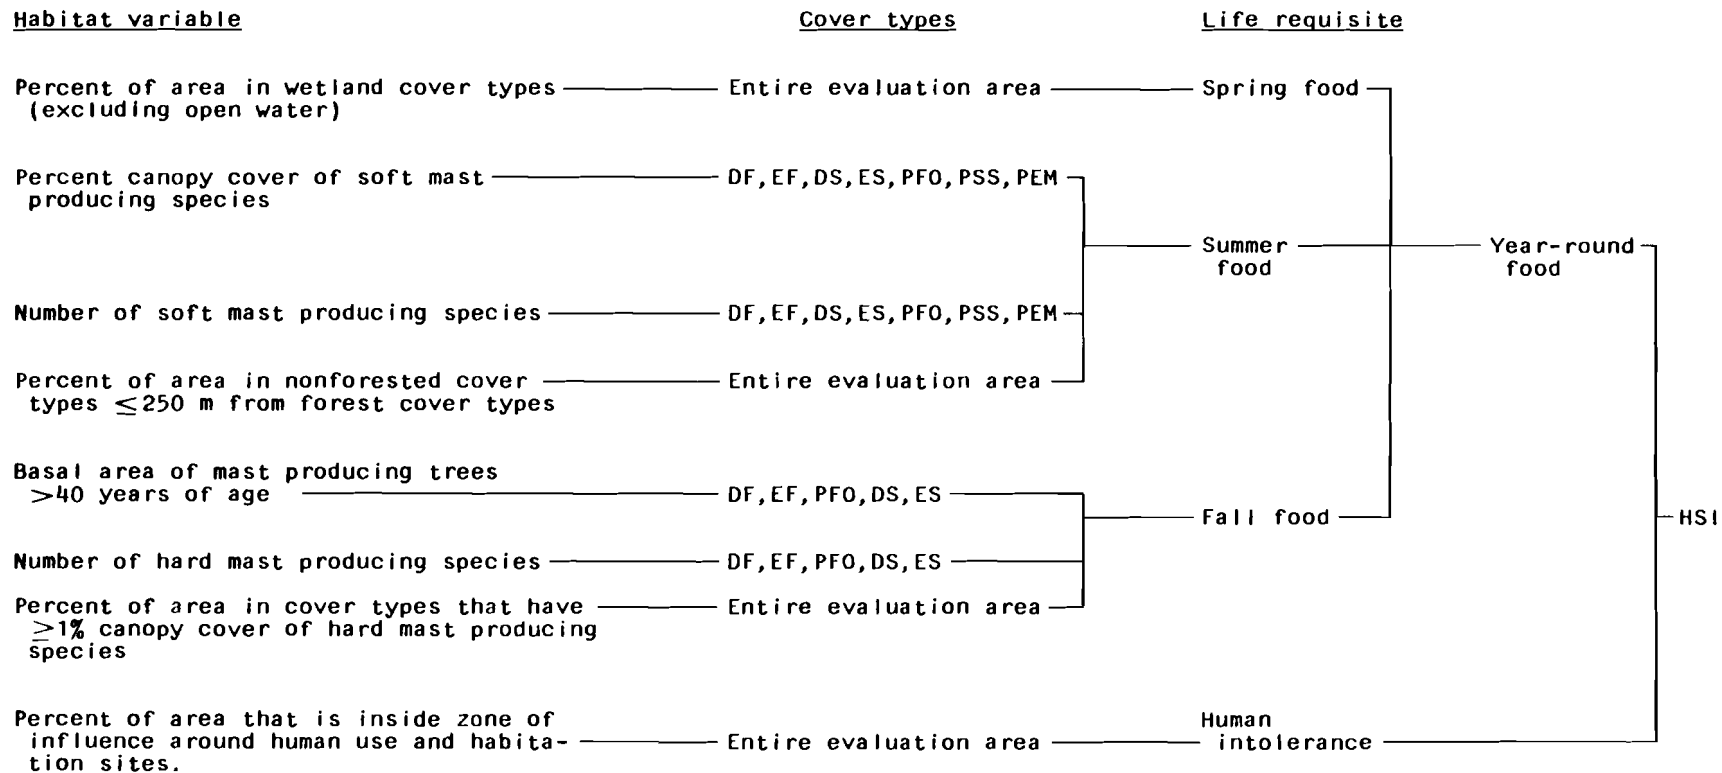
Habitat variable

Cover types

Life requisite

Percent of area in wetland cover types (excluding open water)

Entire evaluation area

Spring food

Percent canopy cover of soft mast producing species

DF, EF, DS, ES, PFO, PSS, PEM

Summer food

Year-round food

Number of soft mast producing species

DF, EF, DS, ES, PFO, PSS, PEM

Percent of area in nonforested cover types $\leq 250$ m from forest cover types

Entire evaluation area

Basal area of mast producing trees $>40$ years of age

DF, EF, PFO, DS, ES

Fall food

HSI

Number of hard mast producing species

DF, EF, PFO, DS, ES

Percent of area in cover types that have $\geq 1\%$ canopy cover of hard mast producing species

Entire evaluation area

Percent of area that is inside zone of influence around human use and habitation sites.

Entire evaluation area

Human intolerance